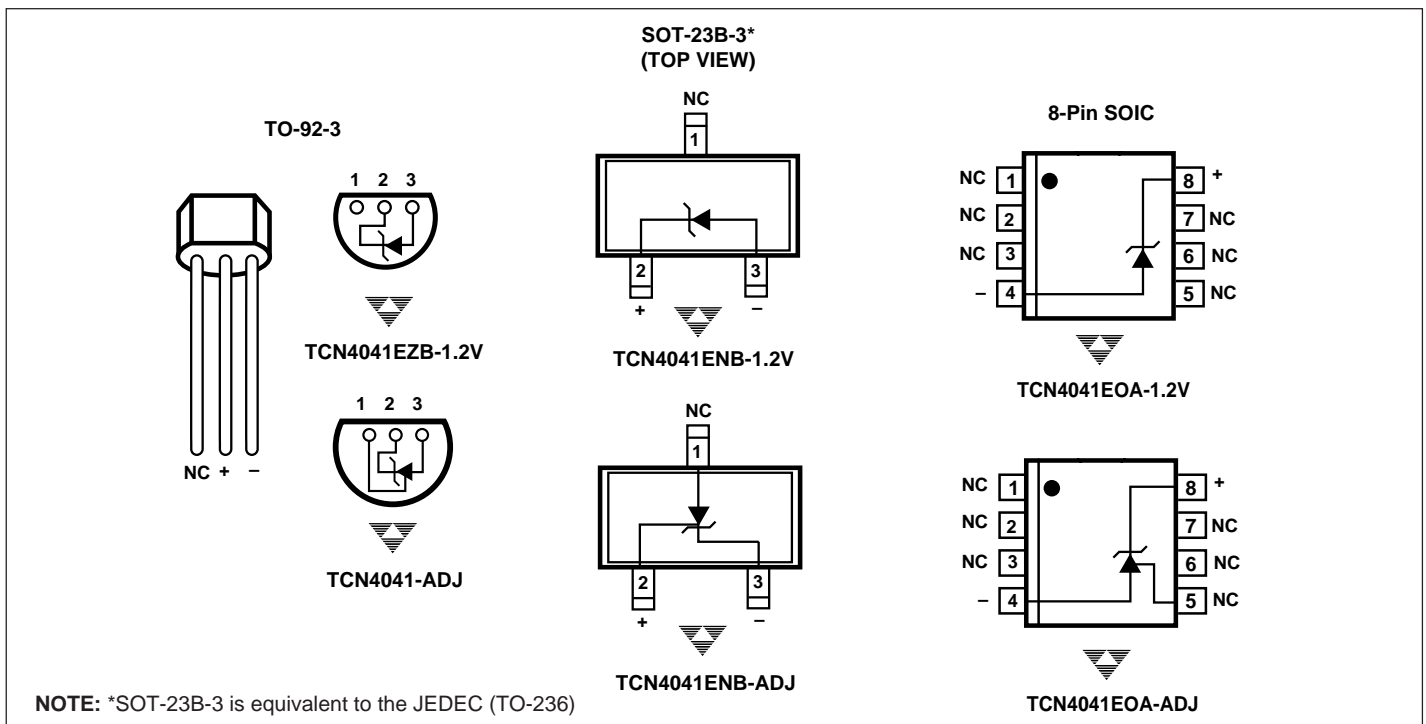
SOT-23B-3*
(TOP VIEW)

TO-92-3

8-Pin SOIC

NC

1

1 2 3

NC 1 8 +

NC 2 7 NC

NC 3 6 NC

2 3

– 4 5 NC

+ –

TCN4041EZB-1.2V

TCN4041ENB-1.2V

TCN4041EOA-1.2V

NC

1 2 3

1

NC + –

NC 1 8 +

NC 2 7 NC

NC 3 6 NC

– 4 5 NC

2 3

+ –

TCN4041-ADJ

TCN4041ENB-ADJ

TCN4041EOA-ADJ

NOTE: *SOT-23B-3 is equivalent to the JEDEC (TO-236)